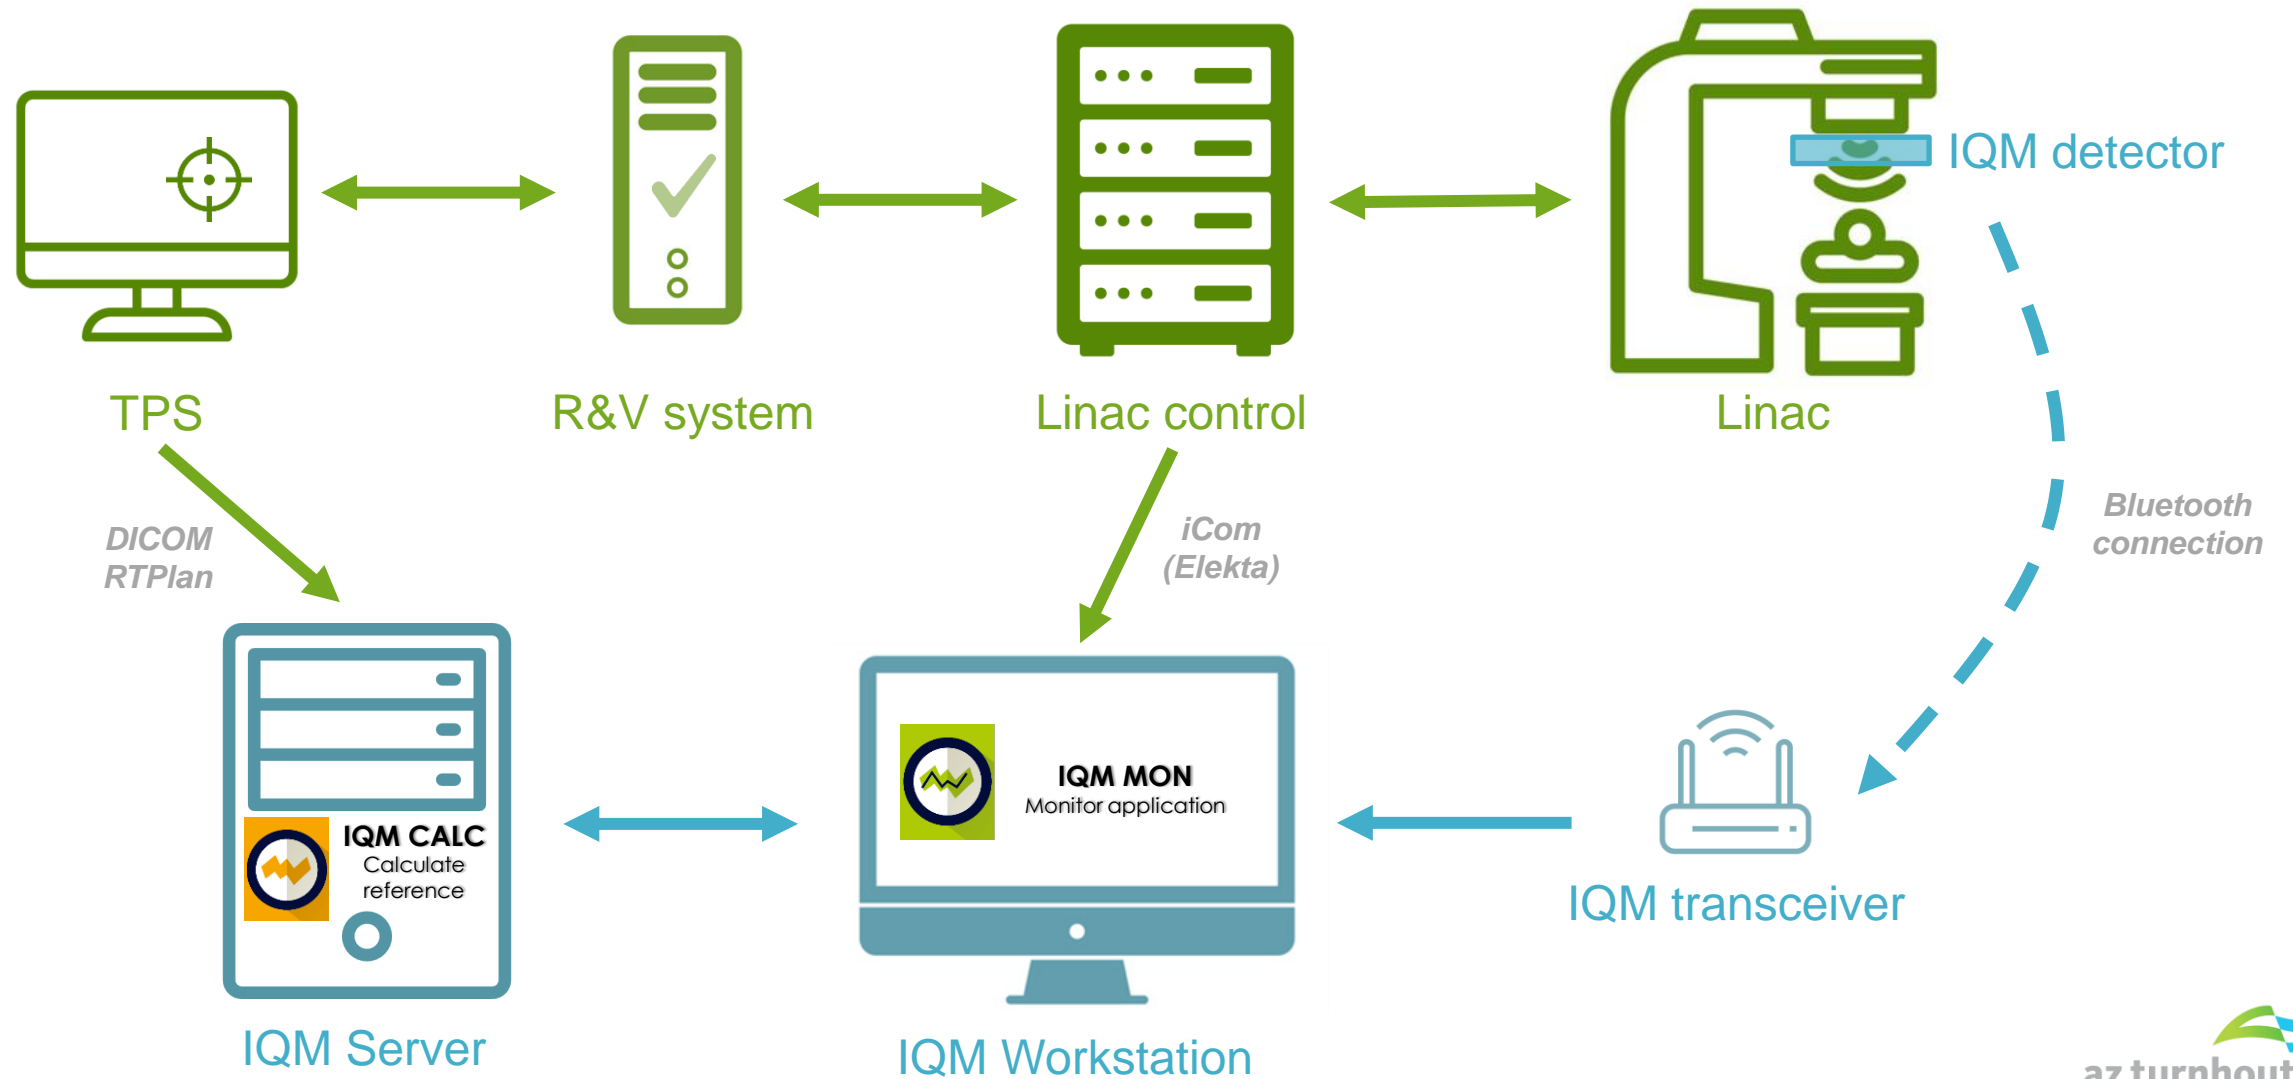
IQM detector

TPS

R&V system

Linac control

Linac

DICOM RTPlan

iCom (Elekta)

Bluetooth connection

IQM CALC
Calculate reference

IQM MON
Monitor application

IQM transceiver

IQM Server

IQM Workstation

az turnhout